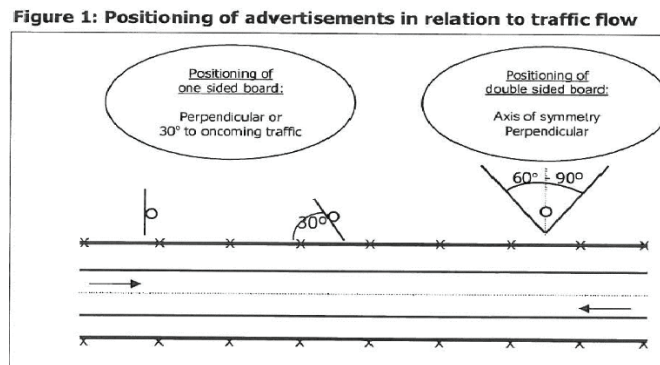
Figure 1: Positioning of advertisements in relation to traffic flow

Positioning of one sided board:

Perpendicular or 30° to oncoming traffic

Positioning of double sided board:

Axis of symmetry Perpendicular

60° - 90°

30°